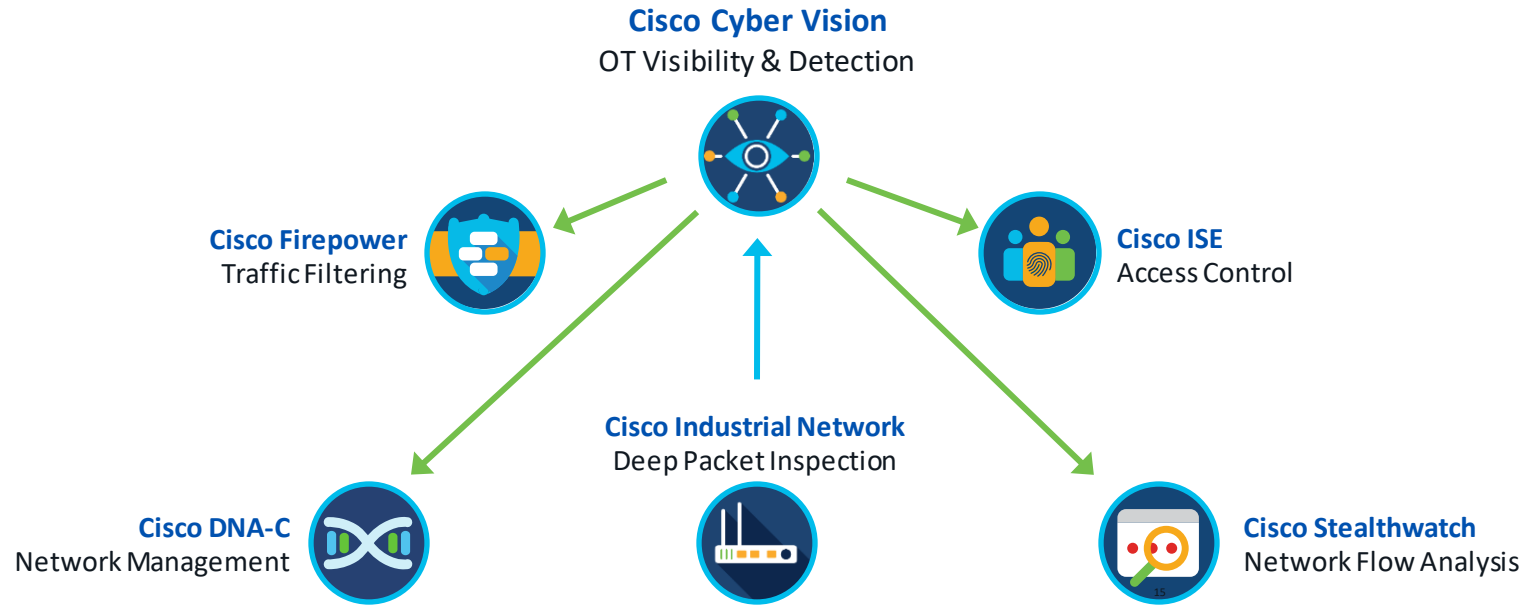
Cisco Cyber Vision
OT Visibility & Detection

Cisco Firepower
Traffic Filtering

Cisco ISE
Access Control

Cisco Industrial Network
Deep Packet Inspection

Cisco DNA-C
Network Management

Cisco Stealthwatch
Network Flow Analysis